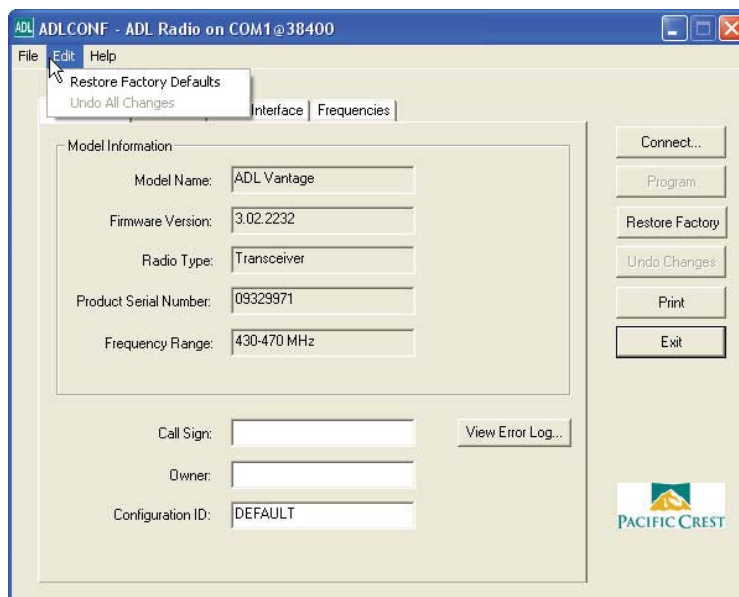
ADL ADLCONF - ADL Radio on COM1@38400

File Edit Help

Restore Factory Defaults
Undo All Changes

Interface | Frequencies

Model Information

Model Name: ADL Vantage

Firmware Version: 3.02.2232

Radio Type: Transceiver

Product Serial Number: 09329971

Frequency Range: 430-470 MHz

Call Sign:

Owner:

Configuration ID: DEFAULT

View Error Log...

Connect...

Program

Restore Factory

Undo Changes

Print

Exit

PACIFIC CREST